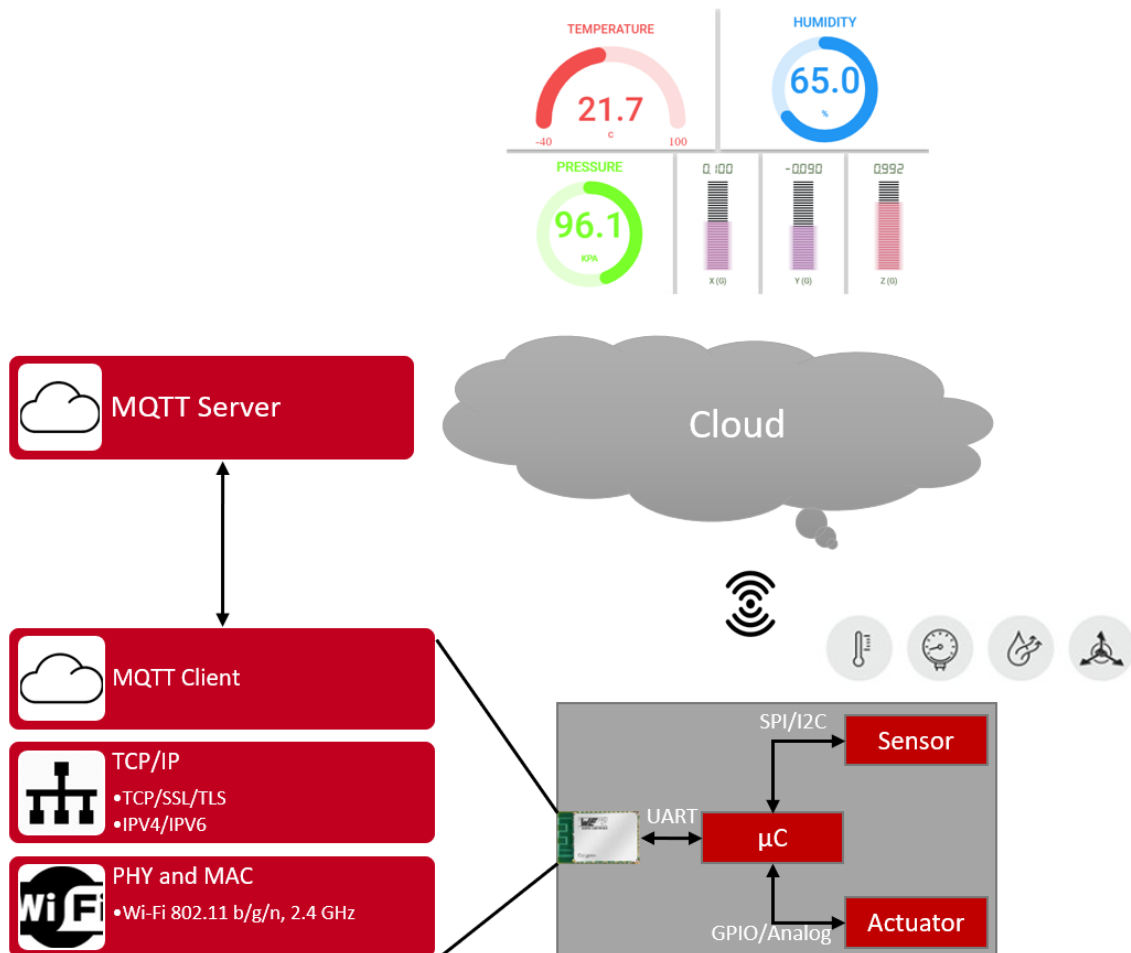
TEMPERATURE
21.7
c
-40
100

HUMIDITY
65.0
%

PRESSURE
96.1
KPA

0.100
X (G)

-0.090
Y (G)

0.992
Z (G)

MQTT Server

Cloud

MQTT Client

TCP/IP
•TCP/SSL/TLS
•IPV4/IPV6

Wi Fi
PHY and MAC
•Wi-Fi 802.11 b/g/n, 2.4 GHz

SPI/I2C
Sensor
UART
µC
GPIO/Analog
Actuator